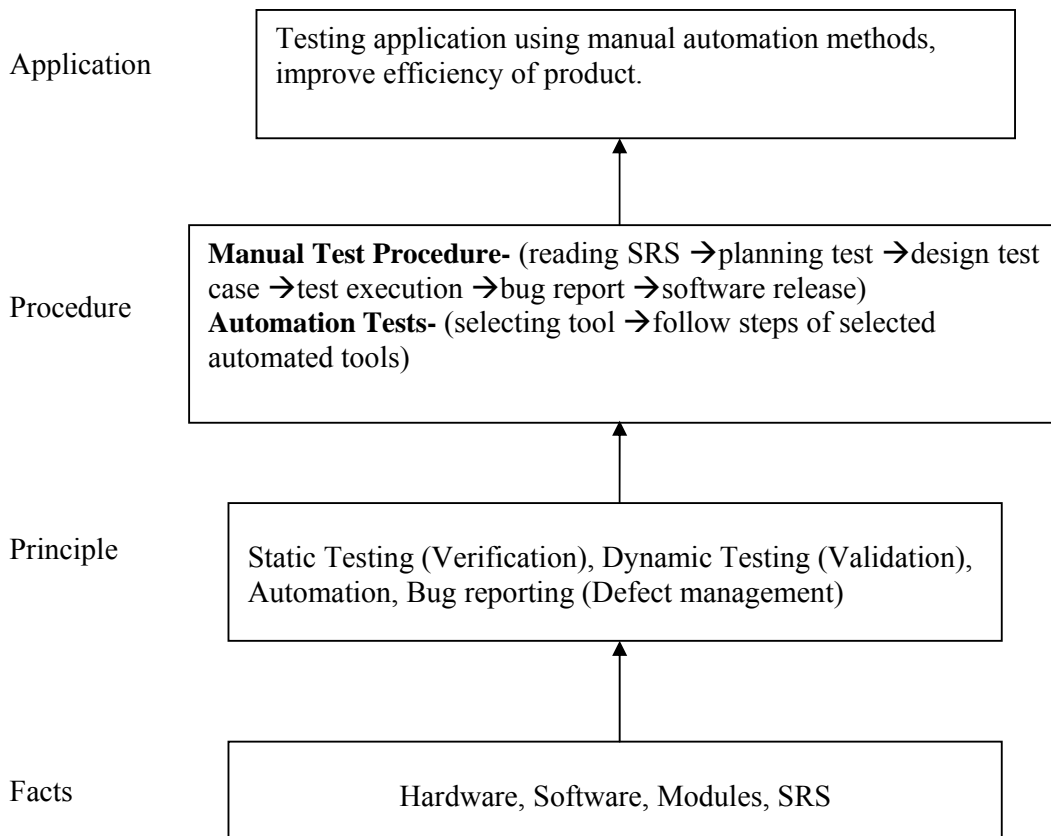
Application

Testing application using manual automation methods, improve efficiency of product.

Procedure

**Manual Test Procedure-** (reading SRS →planning test →design test case →test execution →bug report →software release)
**Automation Tests-** (selecting tool →follow steps of selected automated tools)

Principle

Static Testing (Verification), Dynamic Testing (Validation), Automation, Bug reporting (Defect management)

Facts

Hardware, Software, Modules, SRS